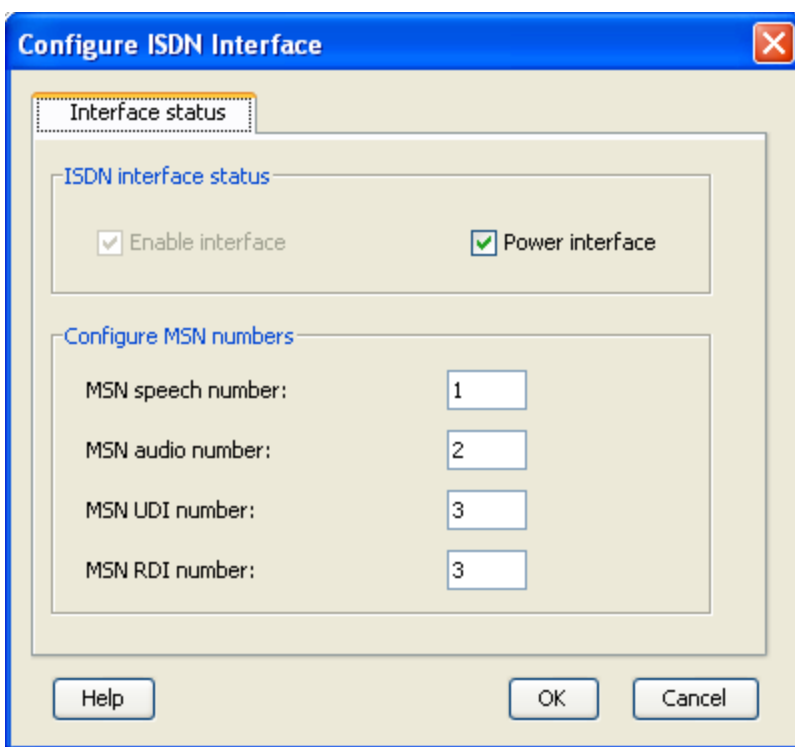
Configure ISDN Interface

Interface status

ISDN interface status

Enable interface

Power interface

Configure MSN numbers

MSN speech number: 1

MSN audio number: 2

MSN UDI number: 3

MSN RDI number: 3

Help

OK

Cancel